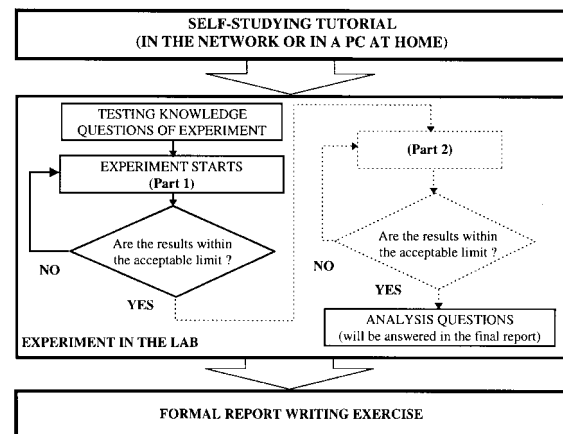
SELF-STUDYING TUTORIAL
(IN THE NETWORK OR IN A PC AT HOME)

TESTING KNOWLEDGE QUESTIONS OF EXPERIMENT

EXPERIMENT STARTS
(Part 1)

Are the results within the acceptable limit ?

NO

YES

(Part 2)

Are the results within the acceptable limit ?

NO

YES

ANALYSIS QUESTIONS
(will be answered in the final report)

EXPERIMENT IN THE LAB

FORMAL REPORT WRITING EXERCISE